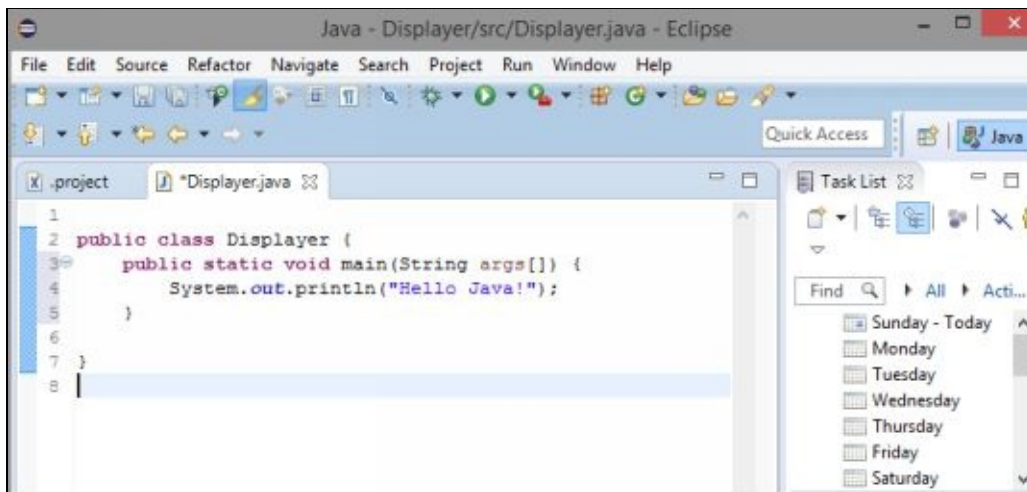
Java - Displayer/src/Displayer.java - Eclipse

File Edit Source Refactor Navigate Search Project Run Window Help

Quick Access

Java

.project

*Displayer.java

1
2 public class Displayer {
3 public static void main(String args[]) {
4 System.out.println("Hello Java!");
5 }
6
7 }
8

Task List

Find

All

Acti...

Sunday - Today
Monday
Tuesday
Wednesday
Thursday
Friday
Saturday